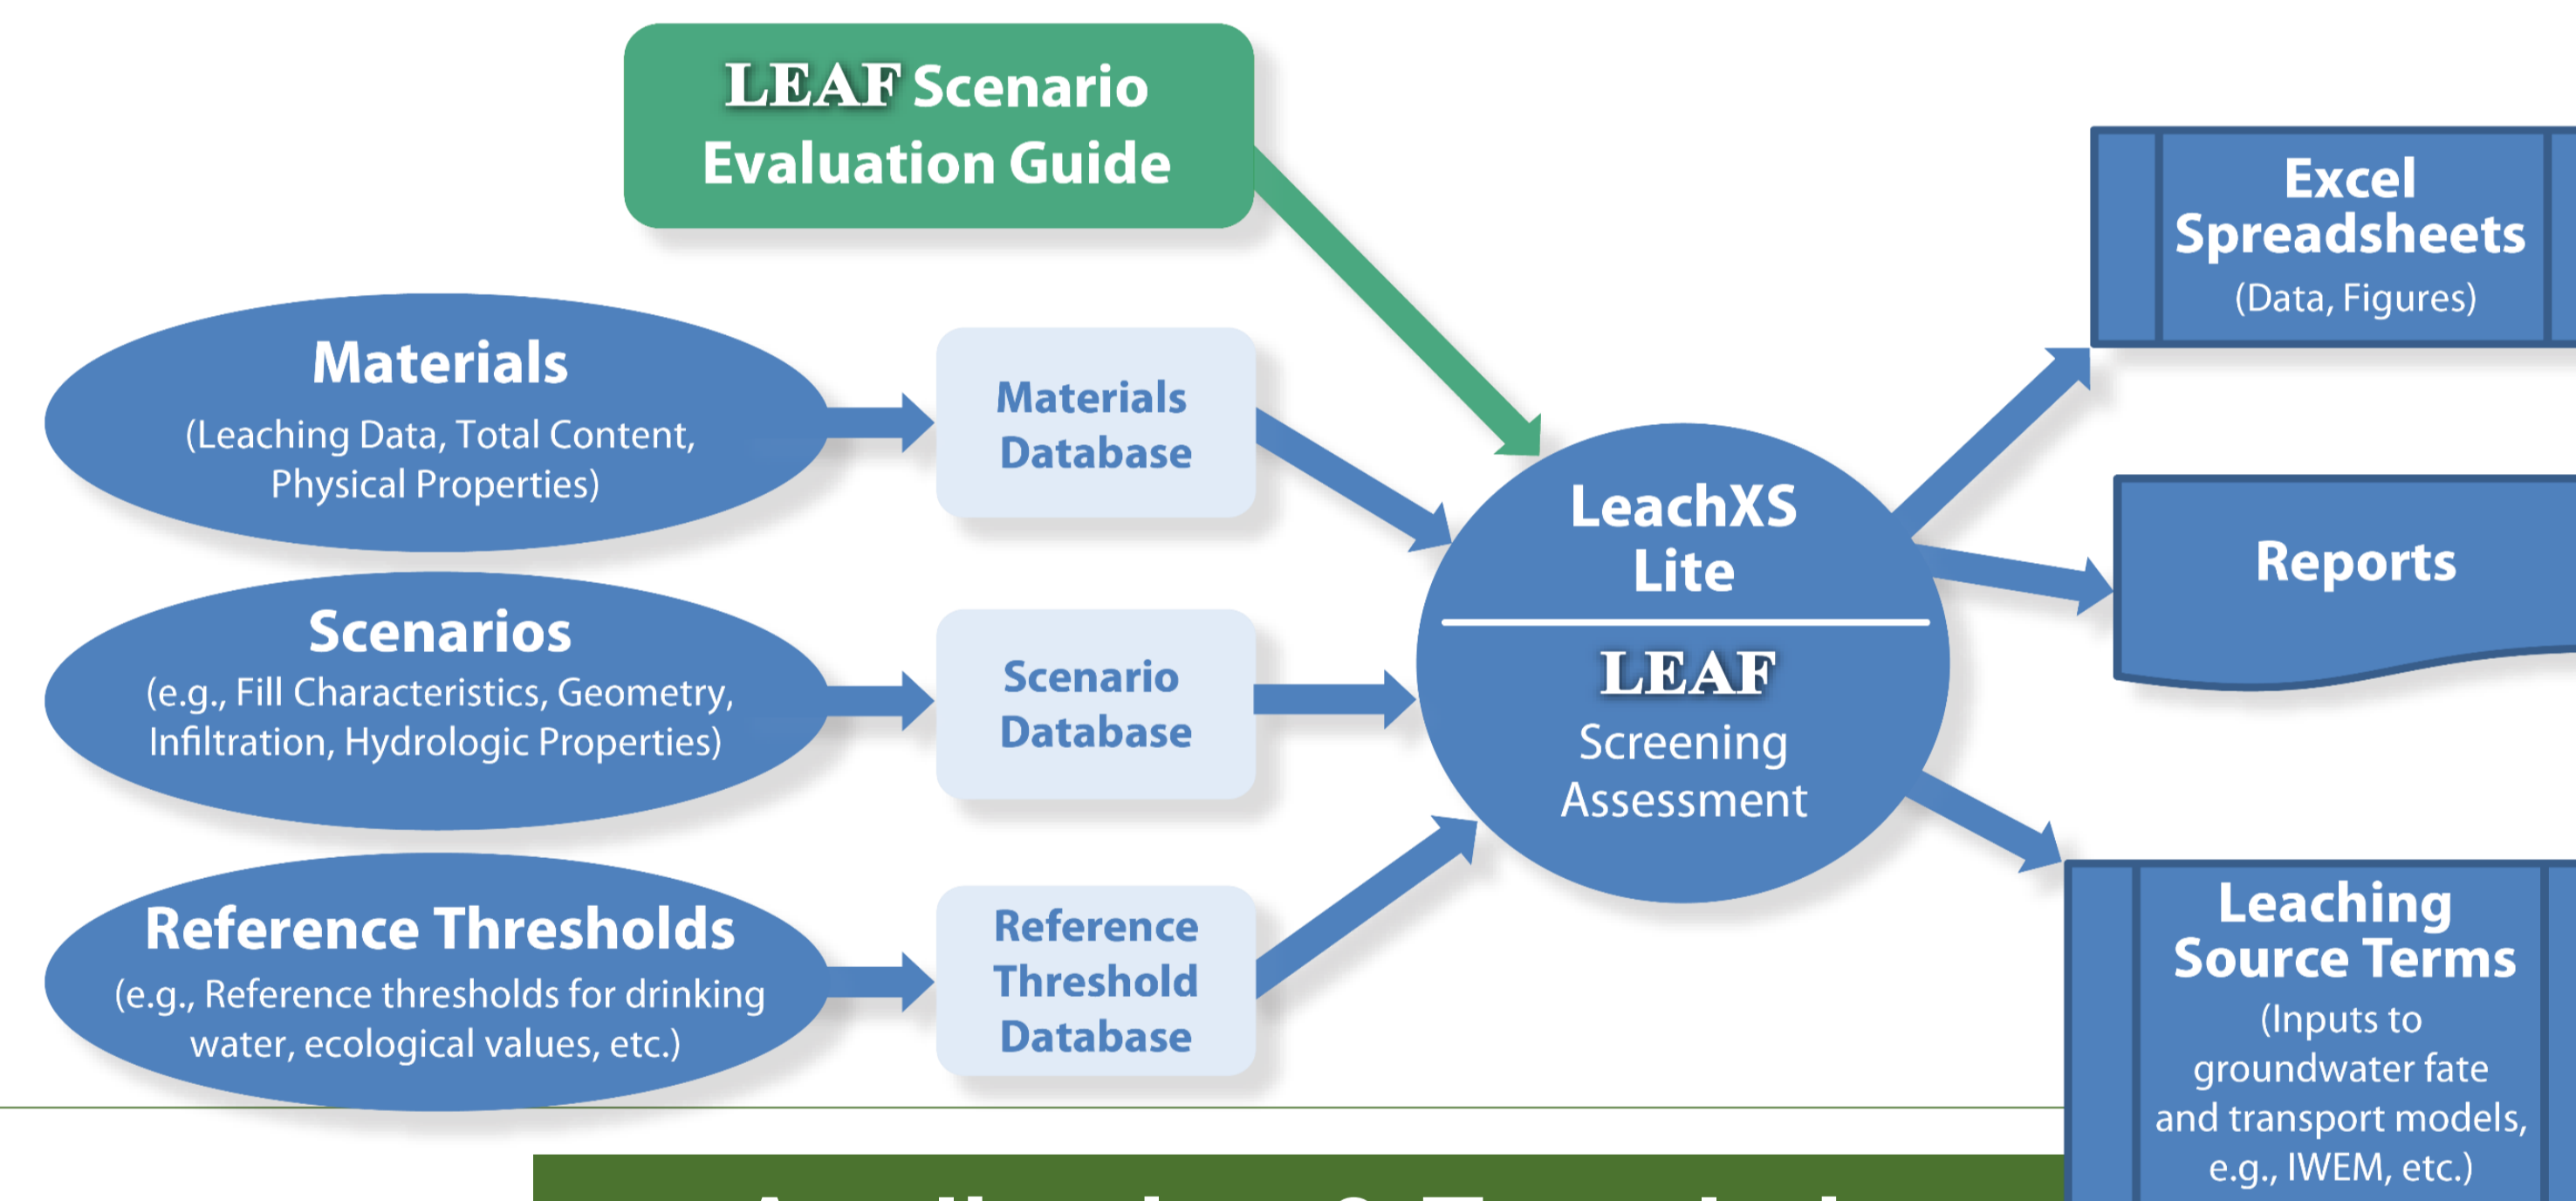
LEAF Scenario Evaluation Guide

Materials
(Leaching Data, Total Content, Physical Properties)

Materials Database

Scenarios
(e.g., Fill Characteristics, Geometry, Infiltration, Hydrologic Properties)

Scenario Database

Reference Thresholds
(e.g., Reference thresholds for drinking water, ecological values, etc.)

Reference Threshold Database

LeachXS Lite

LEAF Screening Assessment

Excel Spreadsheets
(Data, Figures)

Reports

Leaching Source Terms
(Inputs to groundwater fate and transport models, e.g., IWEM, etc.)

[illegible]